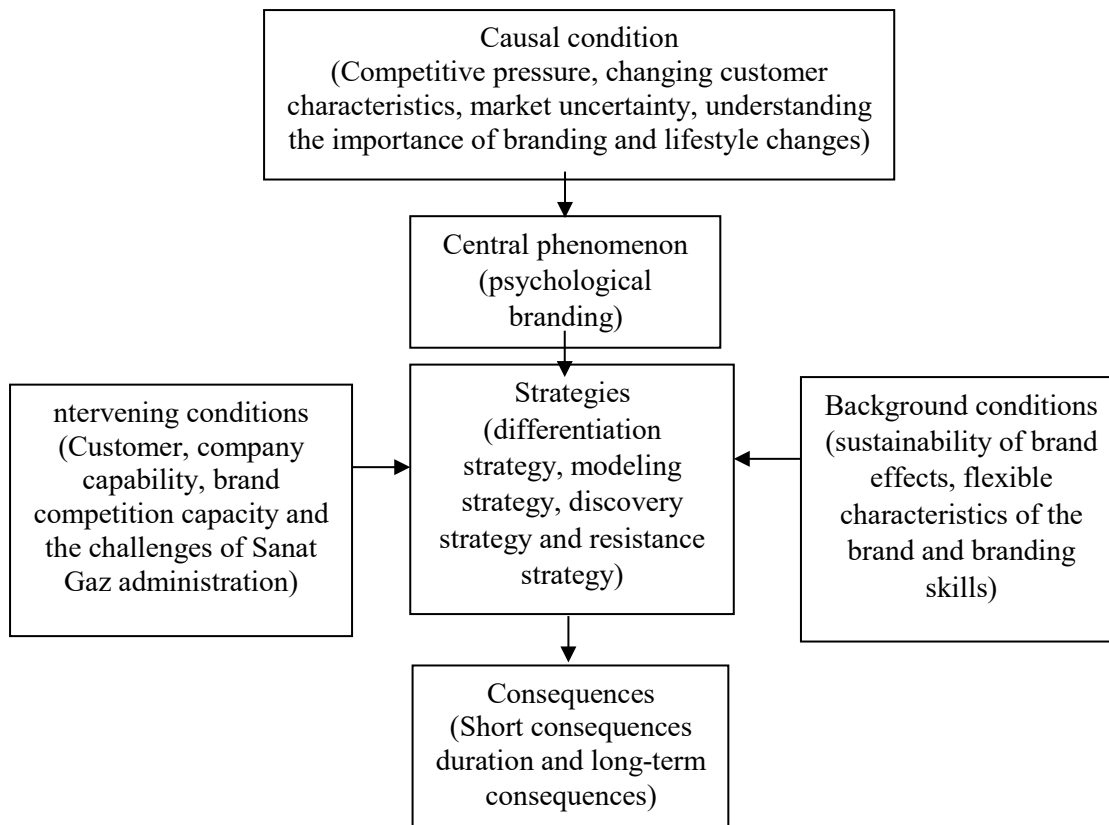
Causal condition
(Competitive pressure, changing customer characteristics, market uncertainty, understanding the importance of branding and lifestyle changes)

Central phenomenon
(psychological branding)

ntervening conditions
(Customer, company capability, brand competition capacity and the challenges of Sanat Gaz administration)

Strategies
(differentiation strategy, modeling strategy, discovery strategy and resistance strategy)

Background conditions
(sustainability of brand effects, flexible characteristics of the brand and branding skills)

Consequences
(Short consequences duration and long-term consequences)